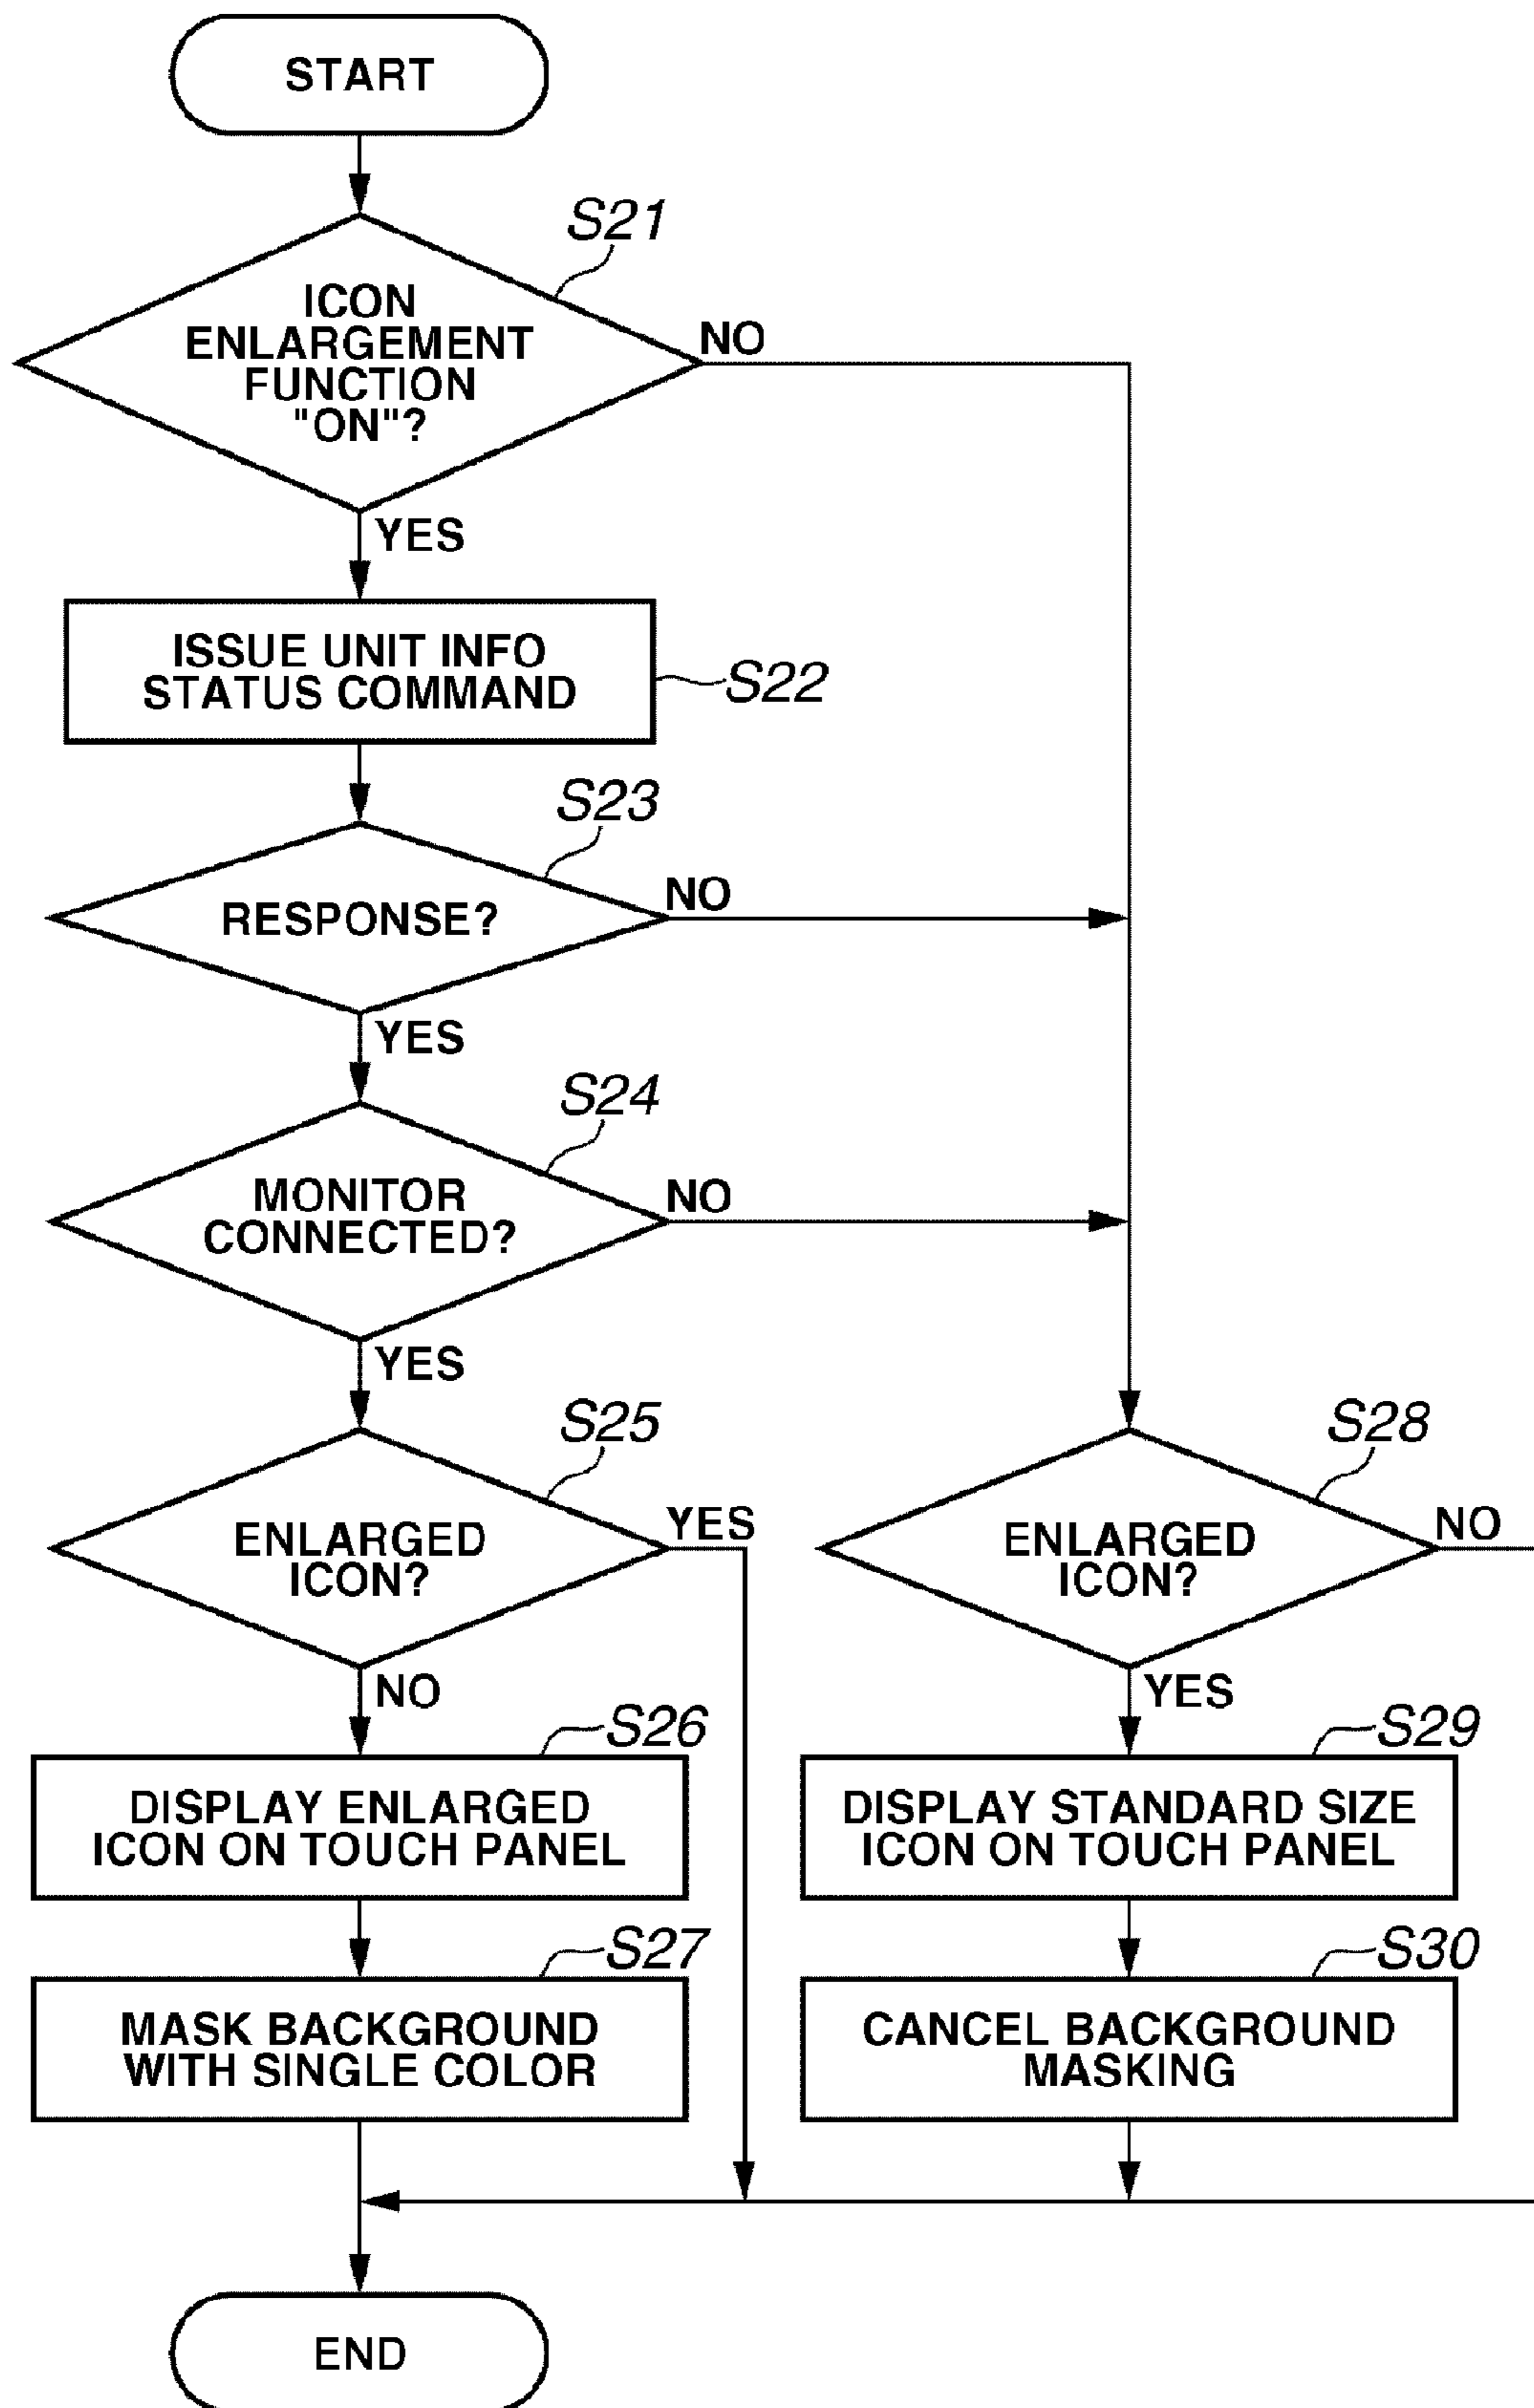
START

S21

ICON ENLARGEMENT FUNCTION "ON"?

NO

YES

ISSUE UNIT INFO STATUS COMMAND

S22

S23

RESPONSE?

NO

YES

S24

MONITOR CONNECTED?

NO

YES

S25

ENLARGED ICON?

YES

NO

S28

ENLARGED ICON?

NO

YES

S26

DISPLAY ENLARGED ICON ON TOUCH PANEL

S27

MASK BACKGROUND WITH SINGLE COLOR

S29

DISPLAY STANDARD SIZE ICON ON TOUCH PANEL

S30

CANCEL BACKGROUND MASKING

END